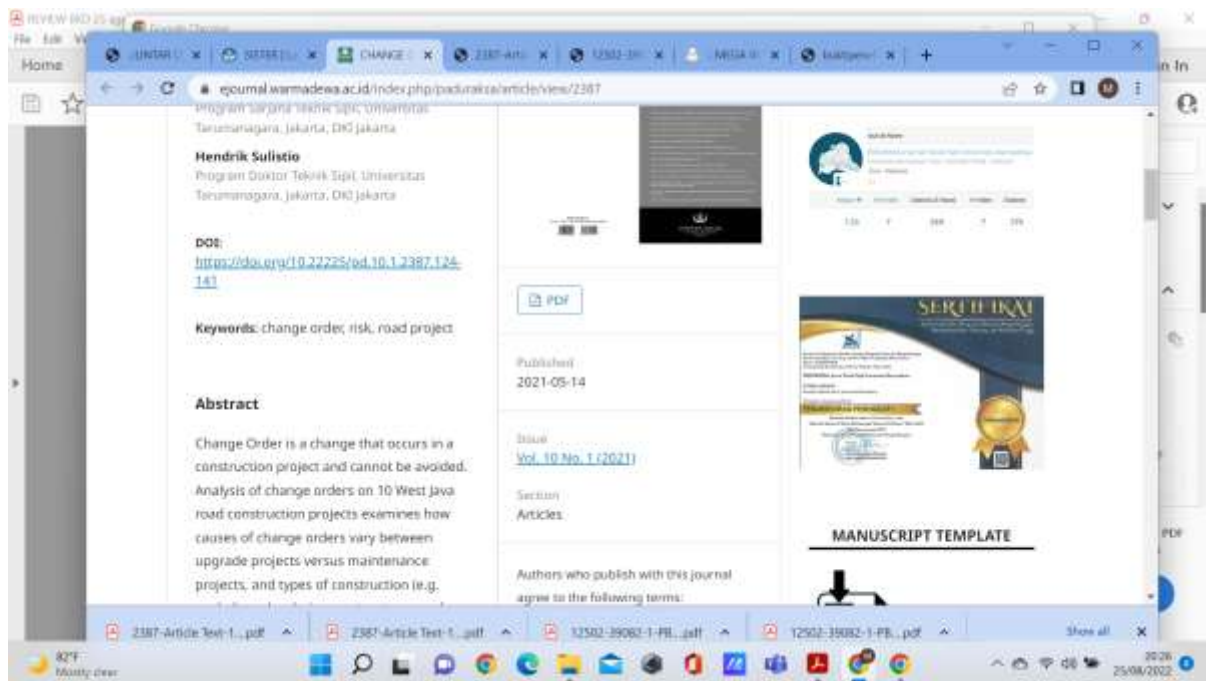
REVIEW BKD 25 agt
File Edit
Home
UNTAR U ×
SISTER U ×
CHANGE ×
2387-Arti ×
12502-391 ×
MEGA ×
Buatlgemu ×
+
ejournal.warmadewa.ac.id/index.php/paduraksa/article/view/2387
in In
Program Sarjana Teknik Sipil, Universitas Tarumanagara, Jakarta, DKI Jakarta

Hendrik Sulistio
Program Doktor Teknik Sipil, Universitas Tarumanagara, Jakarta, DKI Jakarta

DOI:
https://doi.org/10.22225/pd.10.1.2387.124-141

Keywords: change order, risk, road project

Abstract

Change Order is a change that occurs in a construction project and cannot be avoided. Analysis of change orders on 10 West Java road construction projects examines how causes of change orders vary between upgrade projects versus maintenance projects, and types of construction (e.g.

PDF

Published
2021-05-14

Issue
Vol. 10 No. 1 (2021)

Section
Articles

Authors who publish with this journal agree to the following terms:

SERTIFIKAT

MANUSCRIPT TEMPLATE

PDF

2387-Article Text-1....pdf
2387-Article Text-1....pdf
12502-39082-1-PB....pdf
12502-39082-1-PB....pdf
Show all
82°F
Mostly clear
20:26
25/08/2022